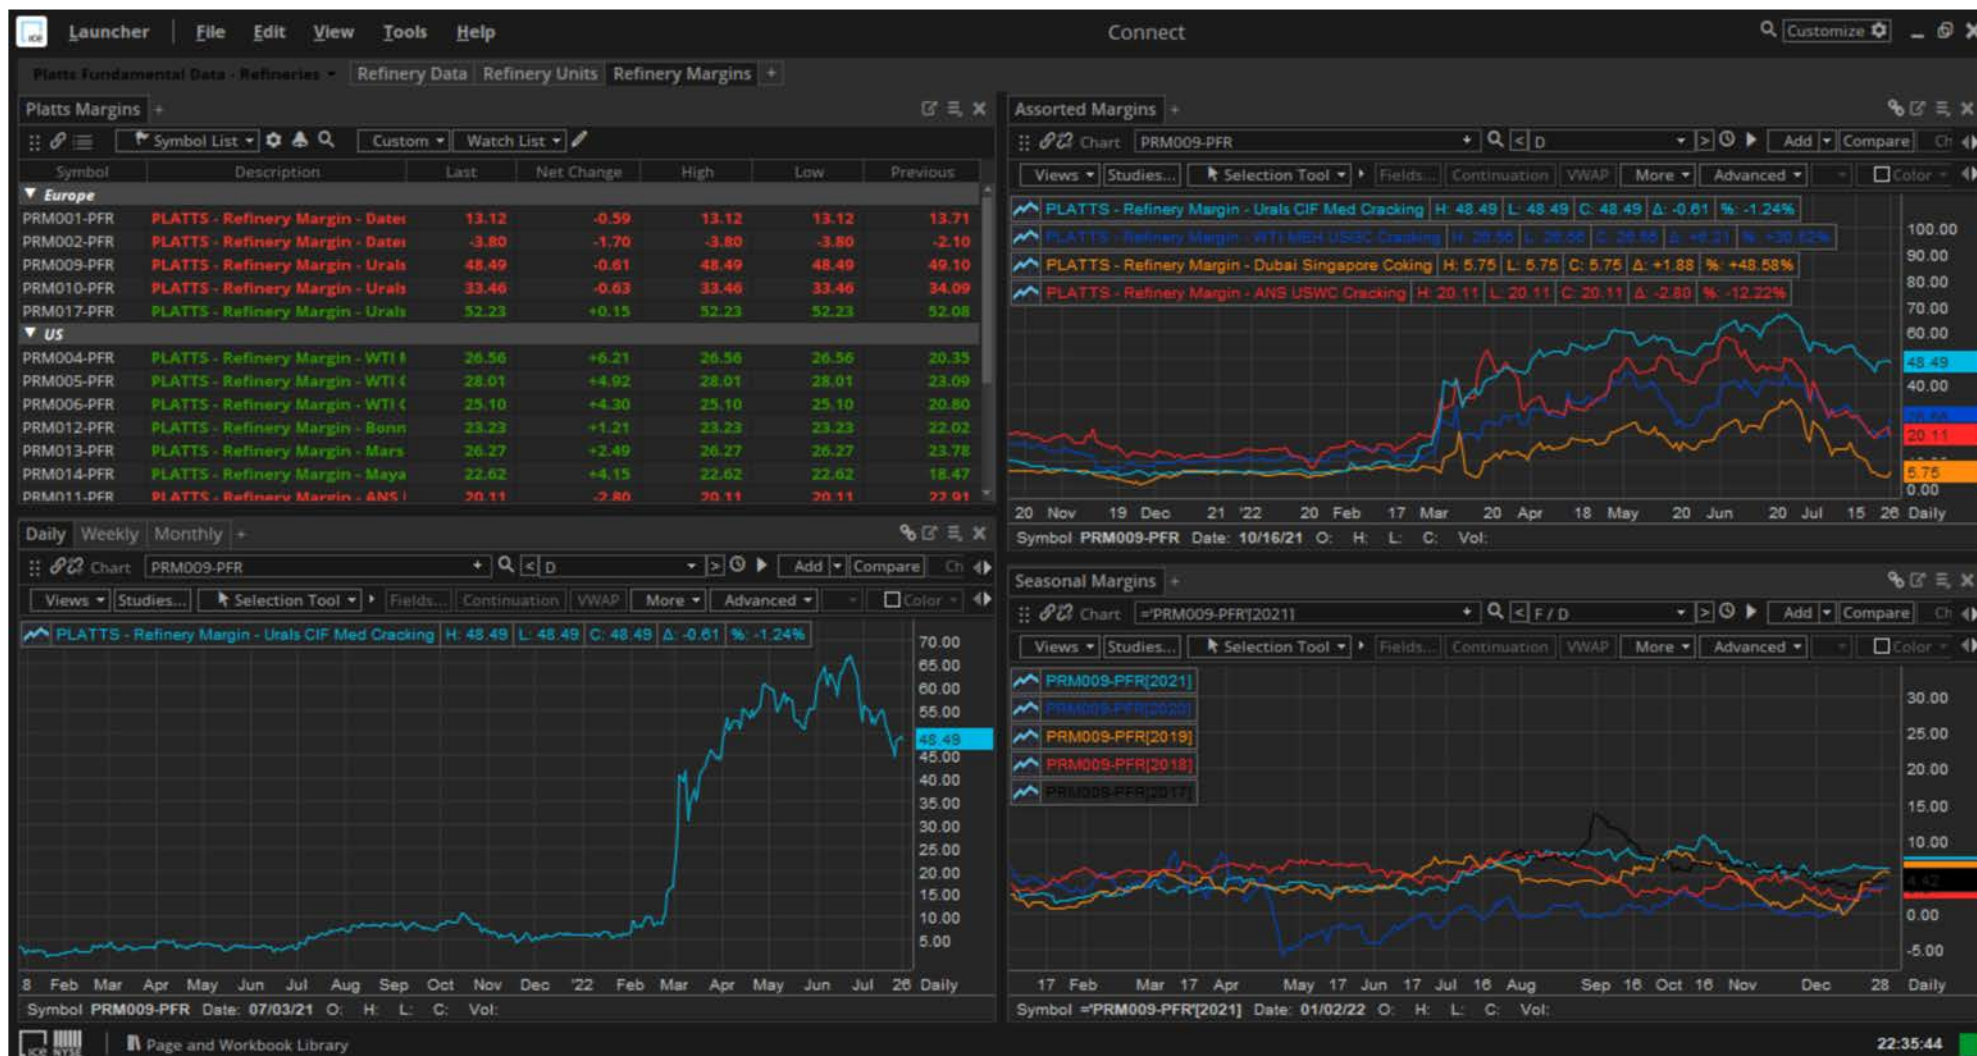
Launcher File Edit View Tools Help Connect Customize

Platts Fundamental Data - Refineries | Refinery Data | Refinery Units | Refinery Margins | +

Platts Margins +

Symbol List | Custom | Watch List

| Symbol | Description | Last | Net Change | High | Low | Previous |
|---|---|---|---|---|---|---|
| ▼ Europe | | | | | | |
| PRM001-PFR | PLATTS - Refinery Margin - Dated | 13.12 | -0.59 | 13.12 | 13.12 | 13.71 |
| PRM002-PFR | PLATTS - Refinery Margin - Dated | -3.80 | -1.70 | -3.80 | -3.80 | -2.10 |
| PRM009-PFR | PLATTS - Refinery Margin - Urals | 48.49 | -0.61 | 48.49 | 48.49 | 49.10 |
| PRM010-PFR | PLATTS - Refinery Margin - Urals | 33.46 | -0.63 | 33.46 | 33.46 | 34.09 |
| PRM017-PFR | PLATTS - Refinery Margin - Urals | 52.23 | +0.15 | 52.23 | 52.23 | 52.08 |
| ▼ US | | | | | | |
| PRM004-PFR | PLATTS - Refinery Margin - WTI I | 26.56 | +6.21 | 26.56 | 26.56 | 20.35 |
| PRM005-PFR | PLATTS - Refinery Margin - WTI ( | 28.01 | +4.92 | 28.01 | 28.01 | 23.09 |
| PRM006-PFR | PLATTS - Refinery Margin - WTI ( | 25.10 | +4.30 | 25.10 | 25.10 | 20.80 |
| PRM012-PFR | PLATTS - Refinery Margin - Bonn | 23.23 | +1.21 | 23.23 | 23.23 | 22.02 |
| PRM013-PFR | PLATTS - Refinery Margin - Mars | 26.27 | +2.49 | 26.27 | 26.27 | 23.78 |
| PRM014-PFR | PLATTS - Refinery Margin - Maya | 22.62 | +4.15 | 22.62 | 22.62 | 18.47 |
| PRM011-PFR | PLATTS - Refinery Margin - ANS | 20.11 | -2.80 | 20.11 | 20.11 | 22.91 |

Assorted Margins +

Chart PRM009-PFR D Add Compare Ch
Views Studies... Selection Tool Fields... Continuation VWAP More Advanced Color

PLATTS - Refinery Margin - Urals CIF Med Cracking H: 48.49 L: 48.49 C: 48.49 Δ: -0.61 %: -1.24%
PLATTS - Refinery Margin - WTI MEH USGC Cracking H: 26.56 L: 26.56 C: 26.56 Δ: +6.21 %: +30.52%
PLATTS - Refinery Margin - Dubai Singapore Coking H: 5.75 L: 5.75 C: 5.75 Δ: +1.88 %: +48.58%
PLATTS - Refinery Margin - ANS USWC Cracking H: 20.11 L: 20.11 C: 20.11 Δ: -2.80 %: -12.22%

100.00 90.00 80.00 70.00 60.00 48.49 40.00 26.56 20.11 5.75 0.00

20 Nov 19 Dec 21 '22 20 Feb 17 Mar 20 Apr 18 May 20 Jun 20 Jul 15 26 Daily
Symbol PRM009-PFR Date: 10/16/21 O: H: L: C: Vol:

Daily Weekly Monthly +

Chart PRM009-PFR D Add Compare Ch
Views Studies... Selection Tool Fields... Continuation VWAP More Advanced Color

PLATTS - Refinery Margin - Urals CIF Med Cracking H: 48.49 L: 48.49 C: 48.49 Δ: -0.61 %: -1.24%

70.00 65.00 60.00 55.00 48.49 45.00 40.00 35.00 30.00 25.00 20.00 15.00 10.00 5.00

8 Feb Mar Apr May Jun Jul Aug Sep Oct Nov Dec '22 Feb Mar Apr May Jun Jul 26 Daily
Symbol PRM009-PFR Date: 07/03/21 O: H: L: C: Vol:

Seasonal Margins +

Chart ='PRM009-PFR'[2021] F / D Add Compare Ch
Views Studies... Selection Tool Fields... Continuation VWAP More Advanced Color

PRM009-PFR[2021]
PRM009-PFR[2020]
PRM009-PFR[2019]
PRM009-PFR[2018]
PRM009-PFR[2017]

30.00 25.00 20.00 15.00 10.00 4.42 0.00 -5.00

17 Feb Mar 17 Apr May 17 Jun 17 Jul 16 Aug Sep 16 Oct 16 Nov Dec 28 Daily
Symbol ='PRM009-PFR'[2021] Date: 01/02/22 O: H: L: C: Vol:

Page and Workbook Library 22:35:44